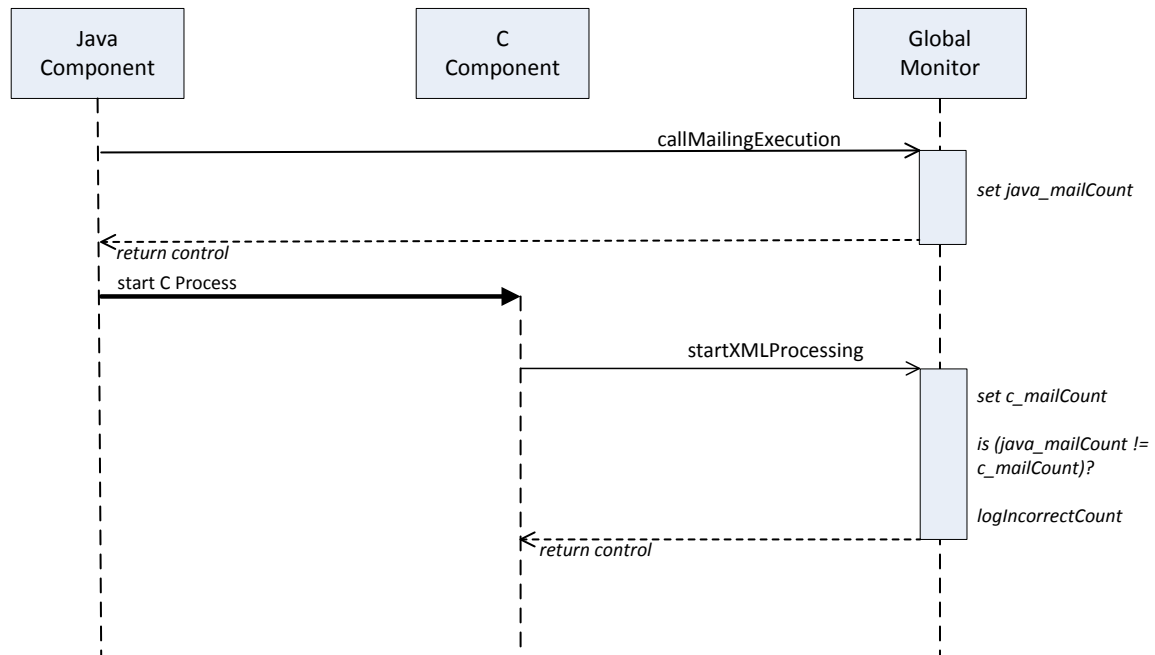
Java Component

C Component

Global Monitor

callMailingExecution

set java_mailCount

return control

start C Process

startXMLProcessing

set c_mailCount

is (java_mailCount != c_mailCount)?

logIncorrectCount

return control